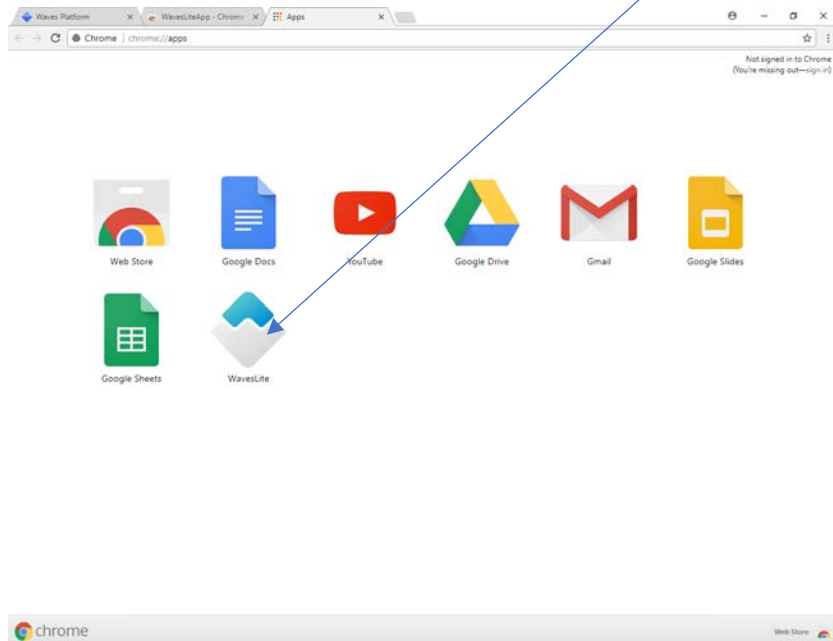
Waves Platform
WavesLiteApp - Chrome
Apps

Chrome | chrome://apps

Not signed in to Chrome
(You're missing out—sign in)

Web Store
Google Docs
YouTube
Google Drive
Gmail
Google Slides
Google Sheets
WavesLite

chrome
Web Store